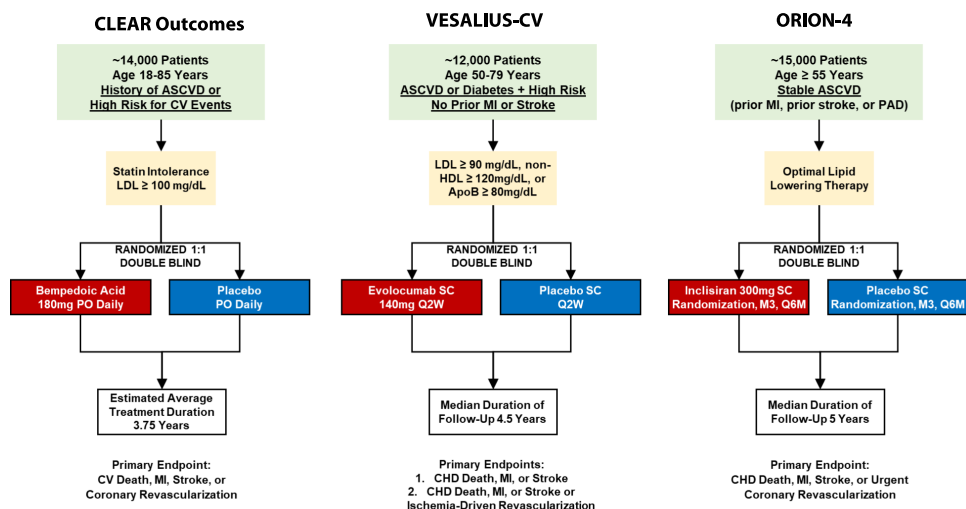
CLEAR Outcomes

~14,000 Patients
Age 18-85 Years
History of ASCVD or High Risk for CV Events

Statin Intolerance
LDL ≥ 100 mg/dL

RANDOMIZED 1:1
DOUBLE BLIND

Bempedoic Acid 180mg PO Daily

Placebo PO Daily

Estimated Average Treatment Duration 3.75 Years

Primary Endpoint:
CV Death, MI, Stroke, or Coronary Revascularization

VESALIUS-CV

~12,000 Patients
Age 50-79 Years
ASCVD or Diabetes + High Risk
No Prior MI or Stroke

LDL ≥ 90 mg/dL, non-HDL ≥ 120mg/dL, or ApoB ≥ 80mg/dL

RANDOMIZED 1:1
DOUBLE BLIND

Evolocumab SC 140mg Q2W

Placebo SC Q2W

Median Duration of Follow-Up 4.5 Years

Primary Endpoints:
1. CHD Death, MI, or Stroke
2. CHD Death, MI, or Stroke or Ischemia-Driven Revascularization

ORION-4

~15,000 Patients
Age ≥ 55 Years
Stable ASCVD
(prior MI, prior stroke, or PAD)

Optimal Lipid Lowering Therapy

RANDOMIZED 1:1
DOUBLE BLIND

Inclisiran 300mg SC Randomization, M3, Q6M

Placebo SC Randomization, M3, Q6M

Median Duration of Follow-Up 5 Years

Primary Endpoint:
CHD Death, MI, Stroke, or Urgent Coronary Revascularization